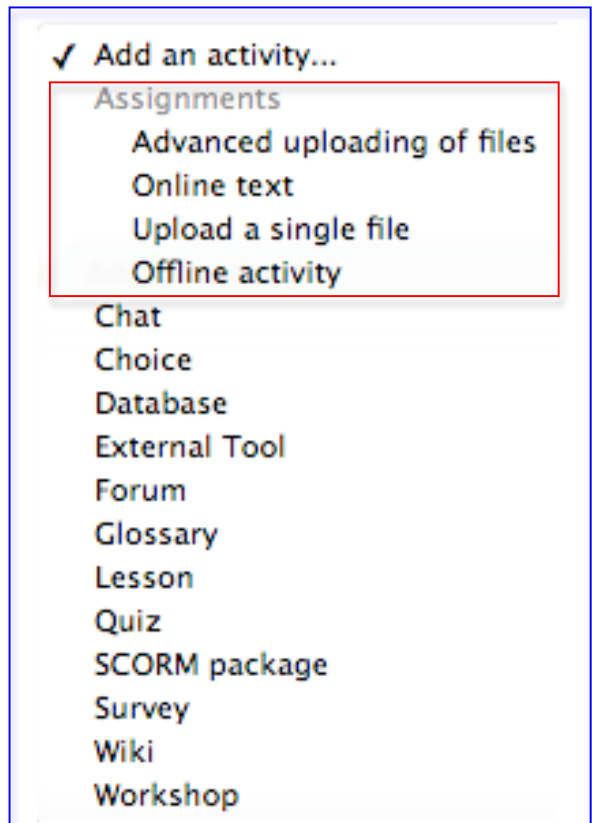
✓ Add an activity...
Assignments
Advanced uploading of files
Online text
Upload a single file
Offline activity
Chat
Choice
Database
External Tool
Forum
Glossary
Lesson
Quiz
SCORM package
Survey
Wiki
Workshop